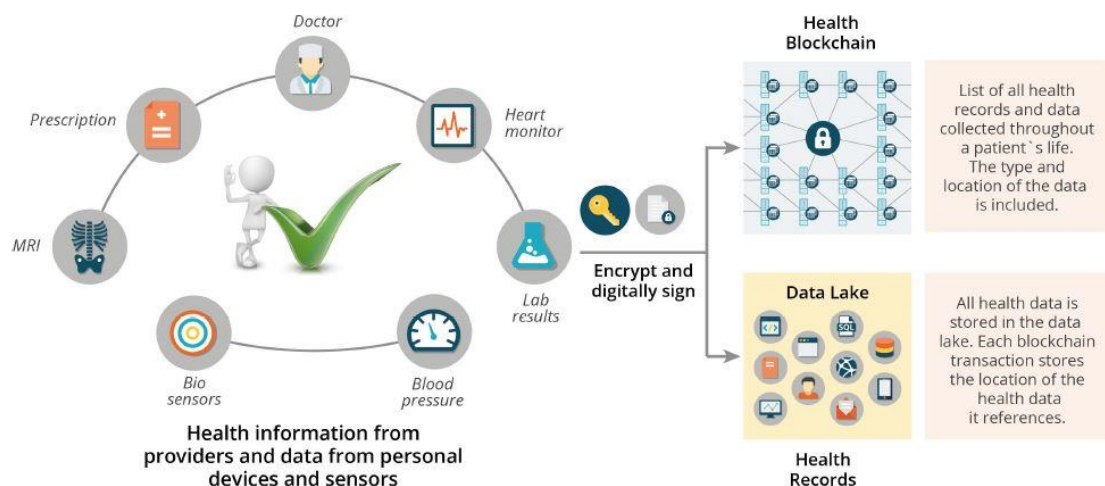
Doctor

Prescription

Heart monitor

MRI

Lab results

Bio sensors

Blood pressure

Health information from providers and data from personal devices and sensors

Encrypt and digitally sign

Health Blockchain

List of all health records and data collected throughout a patient`s life. The type and location of the data is included.

Data Lake

SQL

All health data is stored in the data lake. Each blockchain transaction stores the location of the health data it references.

Health Records